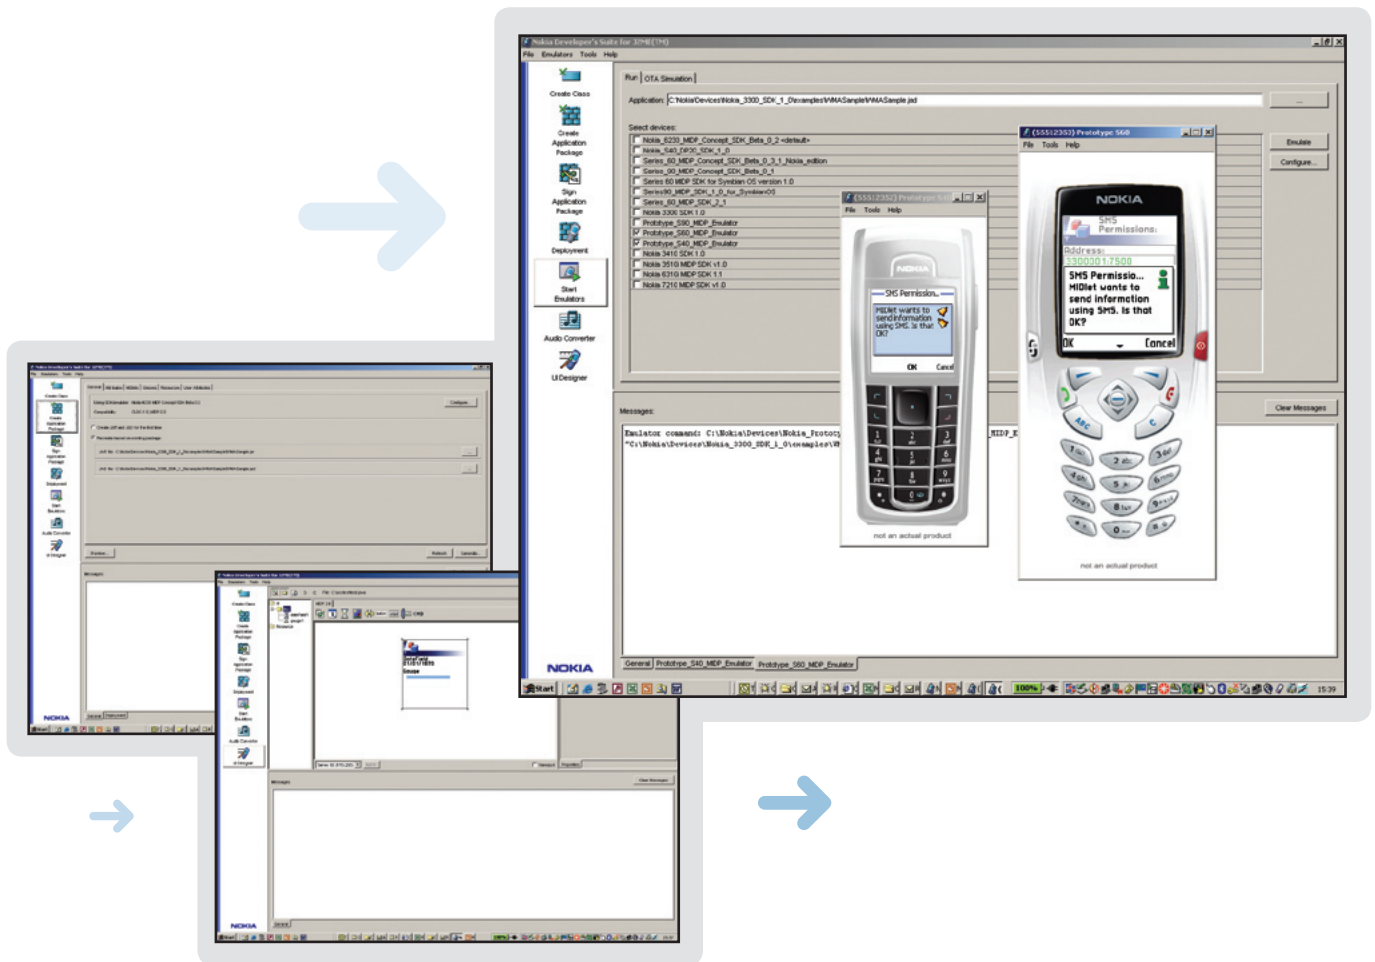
Nokia Developer's Suite for J2ME(TM)
File Emulators Tools Help

Create Class
Create Application Package
Sign Application Package
Deployment
Start Emulators
Audio Converter
UI Designer

NOKIA

Run | OTA Simulation

Application: C:\Nokia\Devices\Nokia_3300_SDK_1_0\examples\WMASample\WMASample.jad

Select devices:
Nokia_6230_MIDP_Concept_SDK_Beta_0_2 <default>
Nokia_S40_DP20_SDK_1_0
Series_60_MIDP_Concept_SDK_Beta_0_3_1_Nokia_edition
Series_90_MIDP_Concept_SDK_Beta_0_1
Series 60 MIDP SDK for Symbian OS version 1.0
Series90_MIDP_SDK_1_0_for_SymbianOS
Series_60_MIDP_SDK_2_1
Nokia 3300 SDK 1.0
Prototype_S90_MIDP_Emulator
Prototype_S60_MIDP_Emulator
Prototype_S40_MIDP_Emulator
Nokia 3410 SDK 1.0
Nokia 3510 MIDP SDK v1.0
Nokia 6310 MIDP SDK 1.1
Nokia 7210 MIDP SDK v1.0

Emulate
Configure...

Messages:
Clear Messages

Emulator command: C:\Nokia\Devices\Nokia_Prototy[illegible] MIDP_E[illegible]
"C:\Nokia\Devices\Nokia_3300_SDK_1_0\examples\W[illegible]

(5551235) Prototype S60
File Tools Help
NOKIA
SMS Permissions:
Address:
5300001:7500
SMS Permissio...
MIDlet wants to send information using SMS. Is that OK?
OK Cancel
not an actual product

(5551235) Prototype S4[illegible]
File Tools Help
NOKIA
SMS Permission...
MIDlet wants to send information using SMS. Is that OK?
OK Cancel
not an actual product

General | Prototype_S40_MIDP_Emulator | Prototype_S60_MIDP_Emulator

Start
100%
15:39